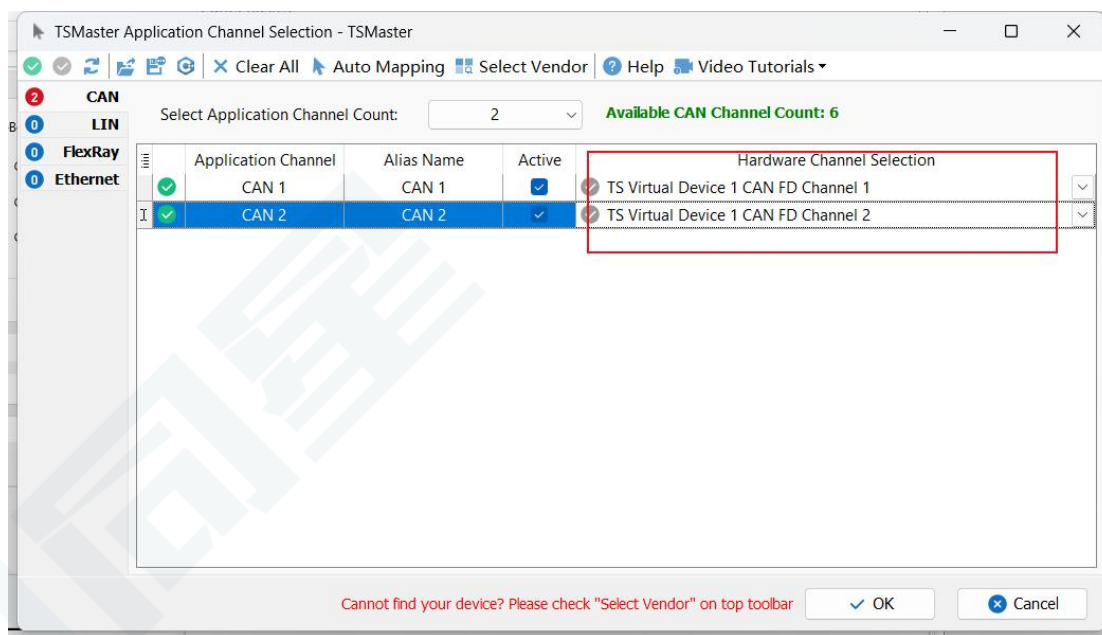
TSMaster Application Channel Selection - TSMaster

Clear All   Auto Mapping   Select Vendor   Help   Video Tutorials

2 CAN
0 LIN
0 FlexRay
0 Ethernet

Select Application Channel Count: 2

Available CAN Channel Count: 6

| Application Channel | Alias Name | Active | Hardware Channel Selection |
|---|---|---|---|
| CAN 1 | CAN 1 | ✓ | TS Virtual Device 1 CAN FD Channel 1 |
| CAN 2 | CAN 2 | ✓ | TS Virtual Device 1 CAN FD Channel 2 |

Cannot find your device? Please check "Select Vendor" on top toolbar

OK

Cancel